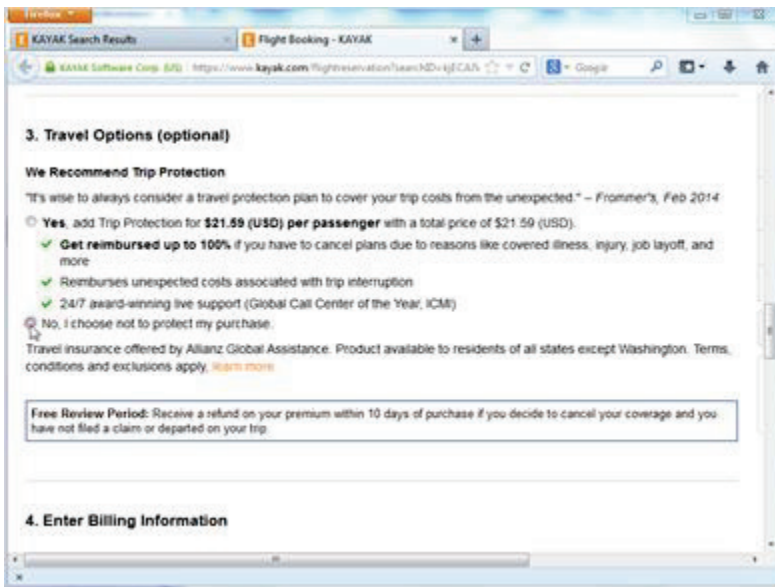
Firefox

KAYAK Search Results

Flight Booking - KAYAK

KAYAK Software Corp. (US) https://www.kayak.com/flightreservation?searchID=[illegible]

Google

3. Travel Options (optional)

We Recommend Trip Protection

"It's wise to always consider a travel protection plan to cover your trip costs from the unexpected." – Frommer's, Feb 2014

Yes, add Trip Protection for $21.59 (USD) per passenger with a total price of $21.59 (USD).

Get reimbursed up to 100% if you have to cancel plans due to reasons like covered illness, injury, job layoff, and more

Reimburses unexpected costs associated with trip interruption

24/7 award-winning live support (Global Call Center of the Year, ICMI)

No, I choose not to protect my purchase.

Travel insurance offered by Allianz Global Assistance. Product available to residents of all states except Washington. Terms, conditions and exclusions apply. learn more

Free Review Period: Receive a refund on your premium within 10 days of purchase if you decide to cancel your coverage and you have not filed a claim or departed on your trip.

4. Enter Billing Information